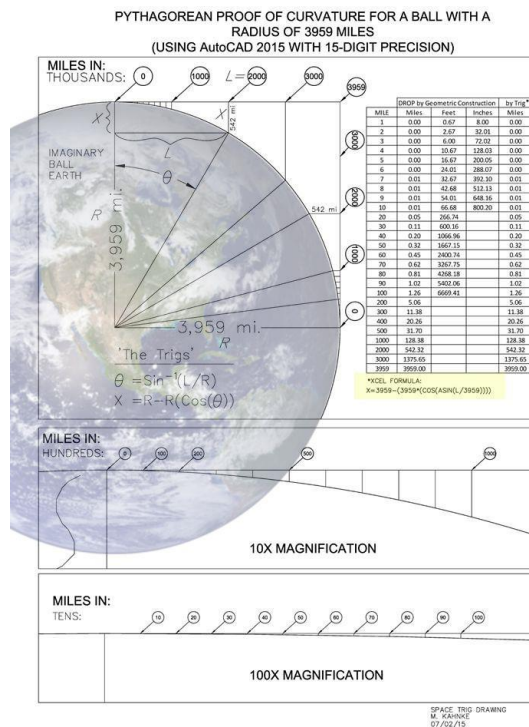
PYTHAGOREAN PROOF OF CURVATURE FOR A BALL WITH A RADIUS OF 3959 MILES
(USING AutoCAD 2015 WITH 15-DIGIT PRECISION)

MILES IN:
THOUSANDS: 0 1000 $L = 2000$ 3000 3959

X
X
542 mi
L
$\theta$
IMAGINARY BALL EARTH
R
3,959 mi.
542 mi
3000
2000
1000
0
3,959 mi.
R
'The Trigs'
$\theta = \text{Sin}^{-1}(L/R)$
$X = R - R(\text{Cos}(\theta))$

| MILE | DROP by Geometric Construction Miles | Feet | Inches | by Trig* Miles |
|---|---|---|---|---|
| 1 | 0.00 | 0.67 | 8.00 | 0.00 |
| 2 | 0.00 | 2.67 | 32.01 | 0.00 |
| 3 | 0.00 | 6.00 | 72.02 | 0.00 |
| 4 | 0.00 | 10.67 | 128.03 | 0.00 |
| 5 | 0.00 | 16.67 | 200.05 | 0.00 |
| 6 | 0.00 | 24.01 | 288.07 | 0.00 |
| 7 | 0.01 | 32.67 | 392.10 | 0.01 |
| 8 | 0.01 | 42.68 | 512.13 | 0.01 |
| 9 | 0.01 | 54.01 | 648.16 | 0.01 |
| 10 | 0.01 | 66.68 | 800.20 | 0.01 |
| 20 | 0.05 | 266.74 | | 0.05 |
| 30 | 0.11 | 600.16 | | 0.11 |
| 40 | 0.20 | 1066.96 | | 0.20 |
| 50 | 0.32 | 1667.15 | | 0.32 |
| 60 | 0.45 | 2400.74 | | 0.45 |
| 70 | 0.62 | 3267.75 | | 0.62 |
| 80 | 0.81 | 4268.18 | | 0.81 |
| 90 | 1.02 | 5402.06 | | 1.02 |
| 100 | 1.26 | 6669.41 | | 1.26 |
| 200 | 5.06 | | | 5.06 |
| 300 | 11.38 | | | 11.38 |
| 400 | 20.26 | | | 20.26 |
| 500 | 31.70 | | | 31.70 |
| 1000 | 128.38 | | | 128.38 |
| 2000 | 542.32 | | | 542.32 |
| 3000 | 1375.65 | | | 1375.65 |
| 3959 | 3959.00 | | | 3959.00 |

*XCEL FORMULA:
X=3959-(3959*(COS(ASIN(L/3959))))

MILES IN:
HUNDREDS: 0 100 200 300 1000

10X MAGNIFICATION

MILES IN:
TENS: 10 20 30 40 50 60 70 80 90 100

100X MAGNIFICATION

SPACE TRIG DRAWING
M. KAHNKE
07/02/15